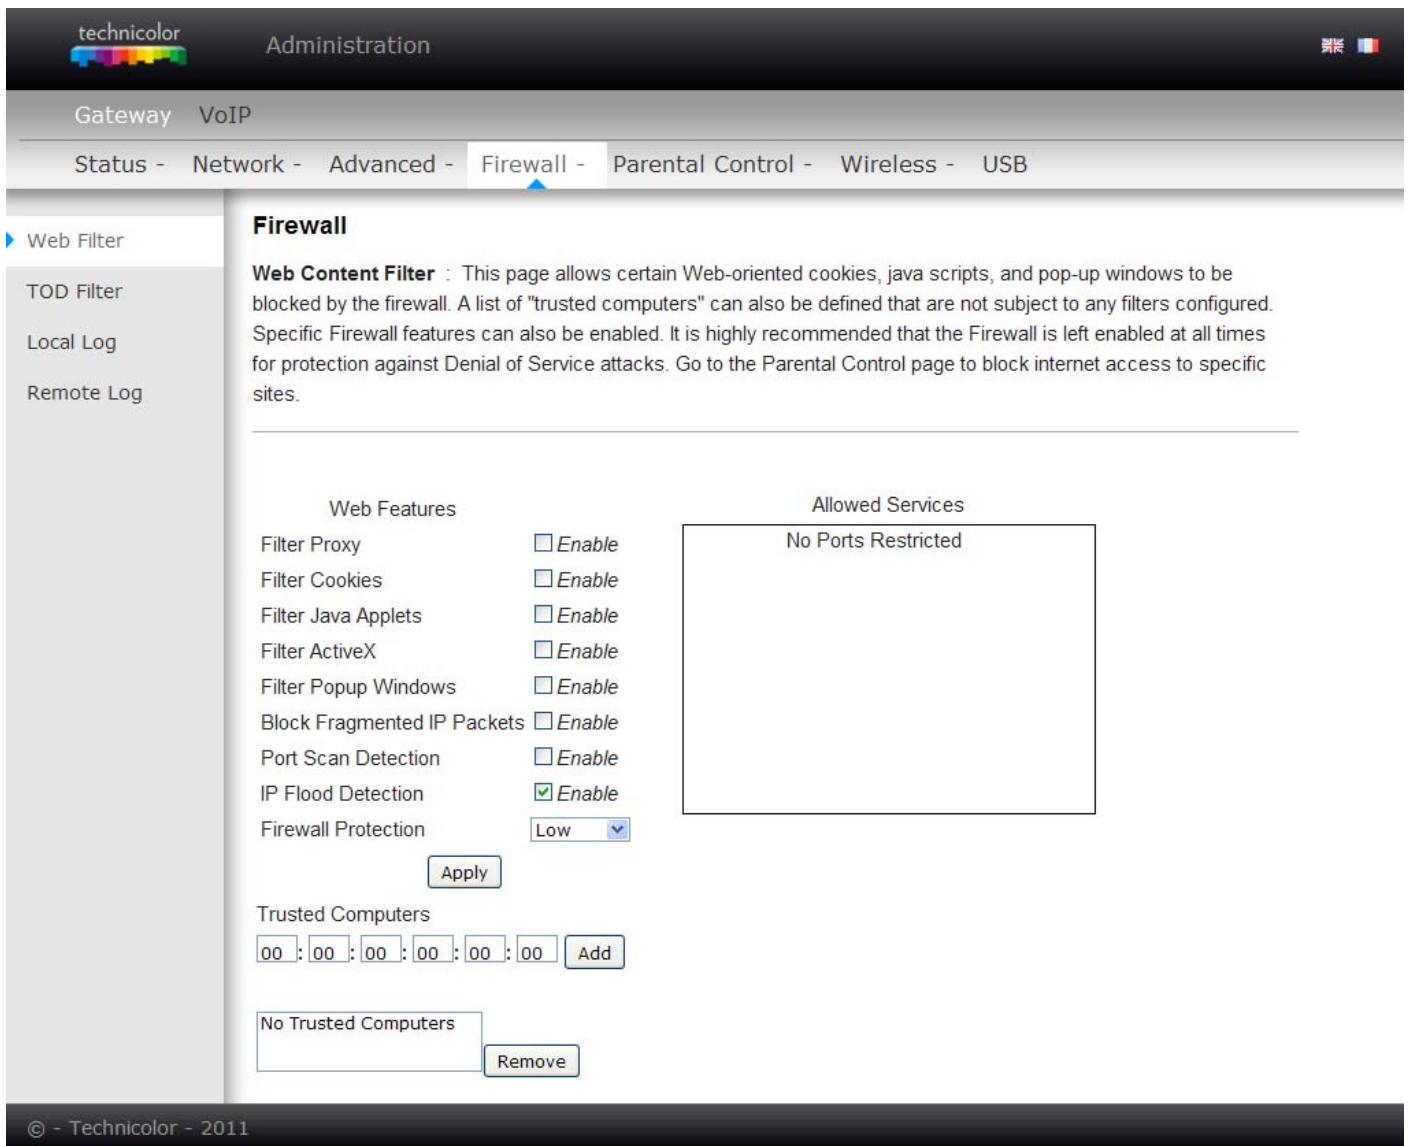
technicolor

Administration

Gateway VoIP

Status - Network - Advanced - Firewall - Parental Control - Wireless - USB

Web Filter

TOD Filter

Local Log

Remote Log

Firewall

Web Content Filter : This page allows certain Web-oriented cookies, java scripts, and pop-up windows to be blocked by the firewall. A list of "trusted computers" can also be defined that are not subject to any filters configured. Specific Firewall features can also be enabled. It is highly recommended that the Firewall is left enabled at all times for protection against Denial of Service attacks. Go to the Parental Control page to block internet access to specific sites.

Web Features

| | |
|---|---|
| Filter Proxy | Enable |
| Filter Cookies | Enable |
| Filter Java Applets | Enable |
| Filter ActiveX | Enable |
| Filter Popup Windows | Enable |
| Block Fragmented IP Packets | Enable |
| Port Scan Detection | Enable |
| IP Flood Detection | Enable |
| Firewall Protection | Low |

Apply

Allowed Services

No Ports Restricted

Trusted Computers

00 : 00 : 00 : 00 : 00 : 00 Add

No Trusted Computers

Remove

© - Technicolor - 2011